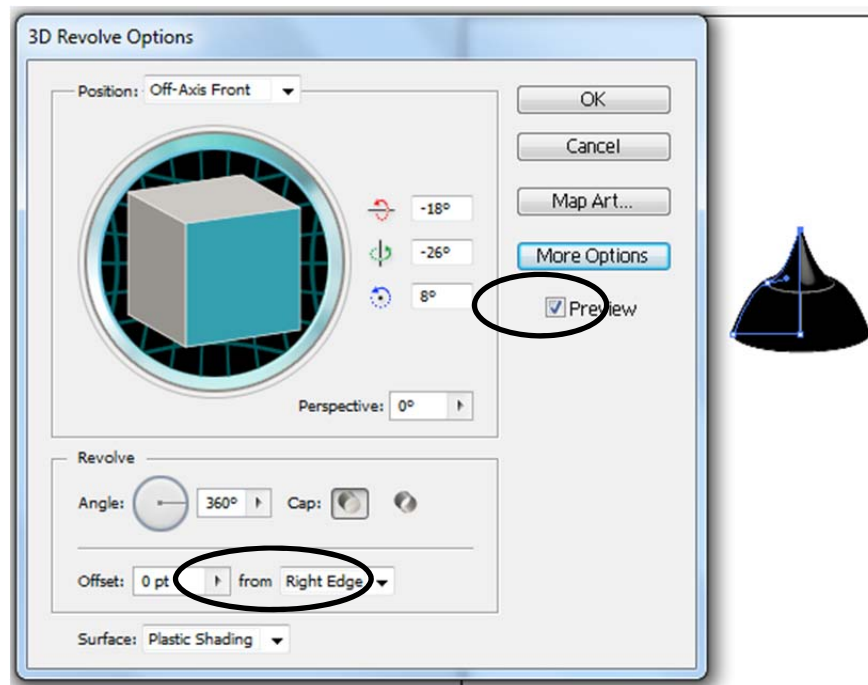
3D Revolve Options

Position: Off-Axis Front

-18°

-26°

8°

Perspective: 0°

OK

Cancel

Map Art...

More Options

Preview

Revolve

Angle: 360° Cap:

Offset: 0 pt from Right Edge

Surface: Plastic Shading